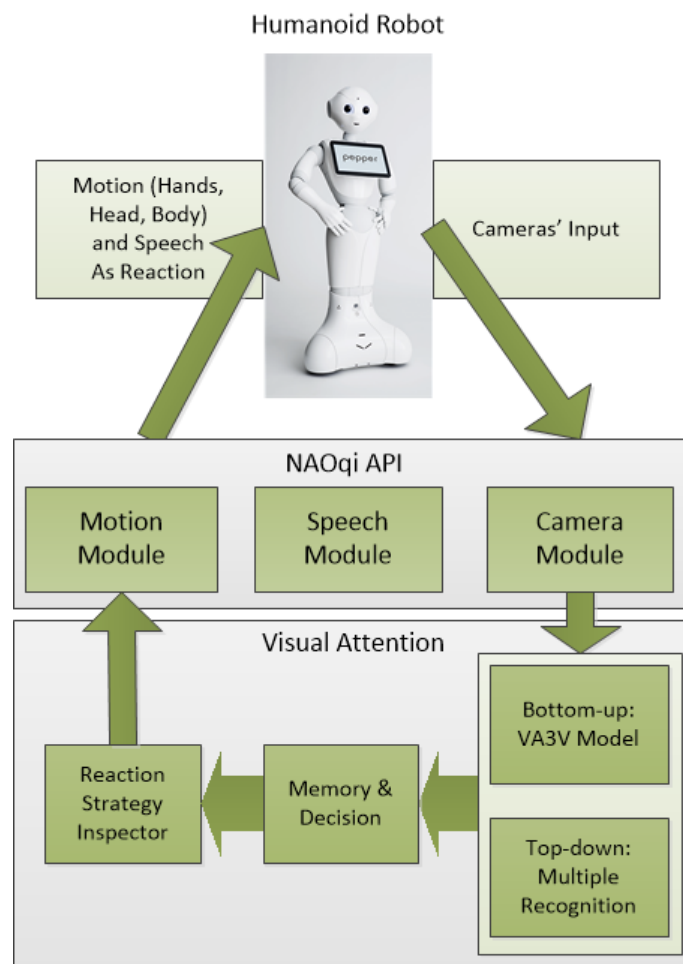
Humanoid Robot

pepper

Motion (Hands, Head, Body) and Speech As Reaction

Cameras' Input

NAOqi API

Motion Module

Speech Module

Camera Module

Visual Attention

Bottom-up: VA3V Model

Top-down: Multiple Recognition

Reaction Strategy Inspector

Memory & Decision